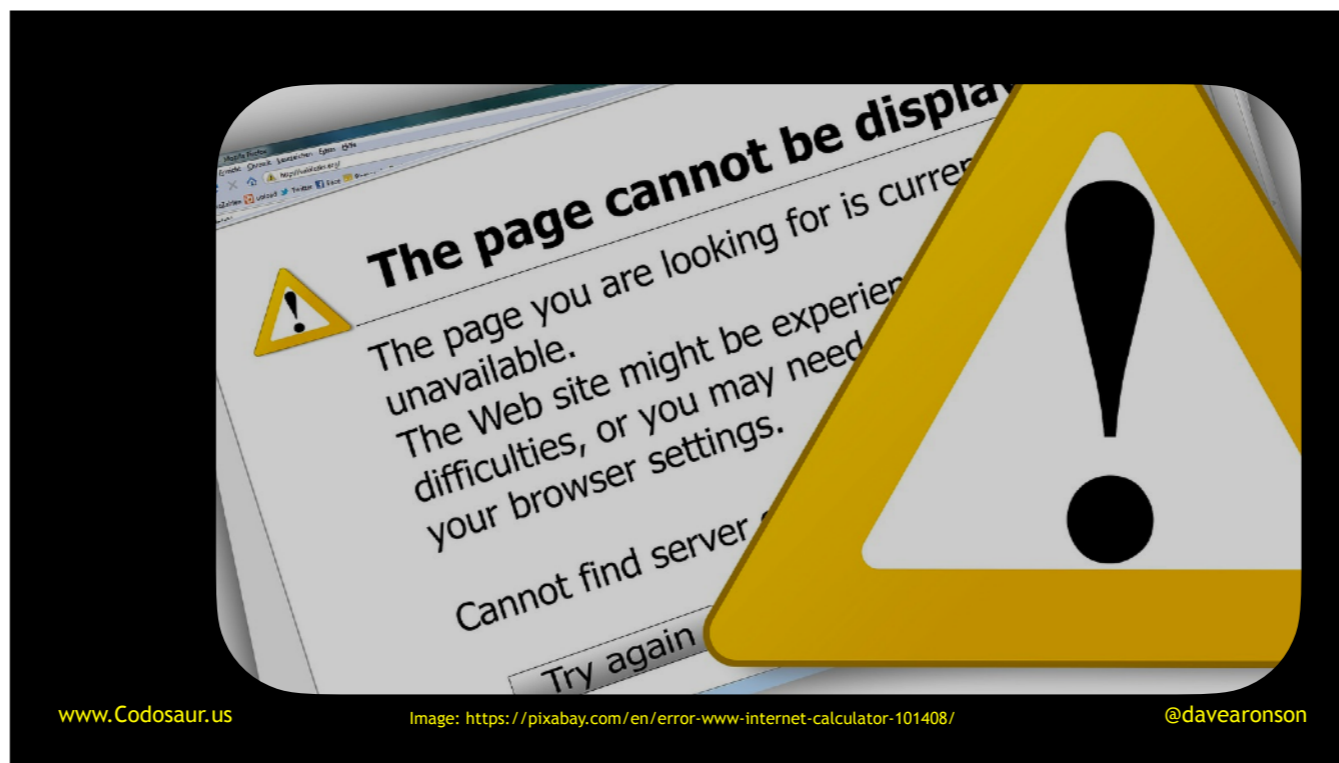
The page cannot be displa

The page you are looking for is curren unavailable.
The Web site might be experien difficulties, or you may need your browser settings.

Cannot find server

Try again

www.Codosaur.us

Image: https://pixabay.com/en/error-www-internet-calculator-101408/

@davearonson